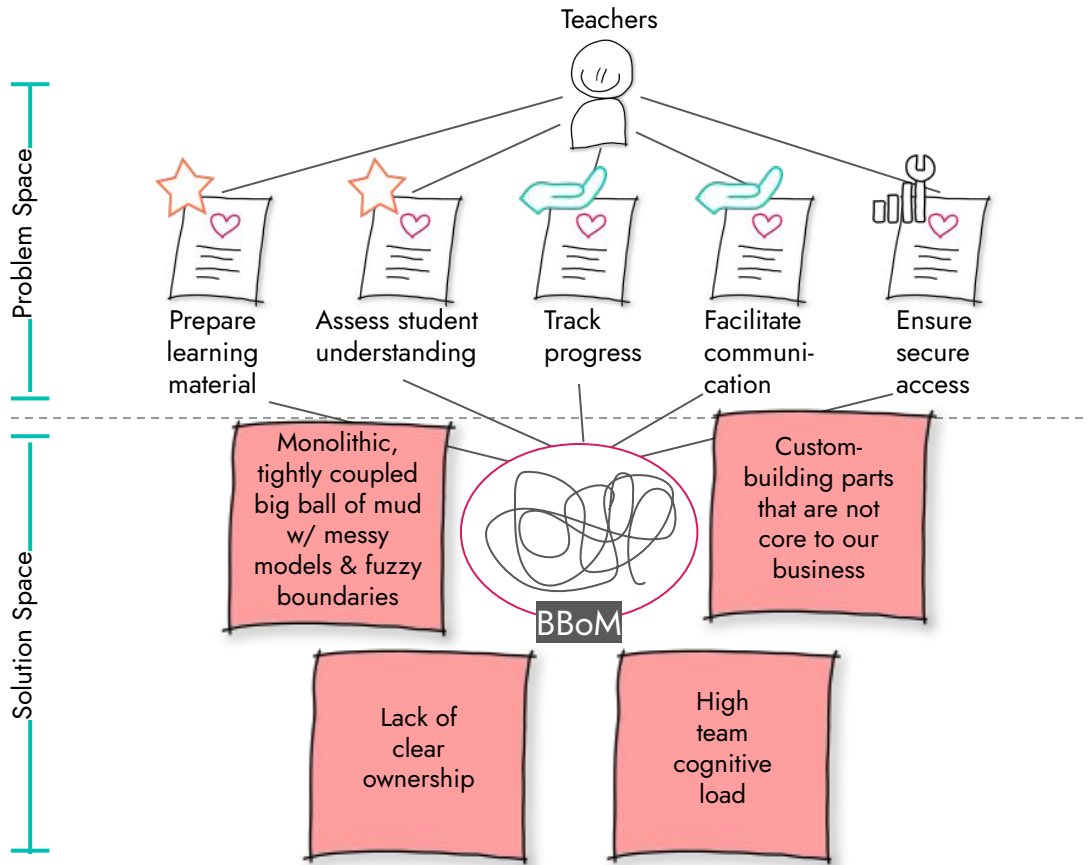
Teachers

Problem Space

Prepare learning material

Assess student understanding

Track progress

Facilitate communication

Ensure secure access

Solution Space

Monolithic, tightly coupled big ball of mud w/ messy models & fuzzy boundaries

BBoM

Custom-building parts that are not core to our business

Lack of clear ownership

High team cognitive load